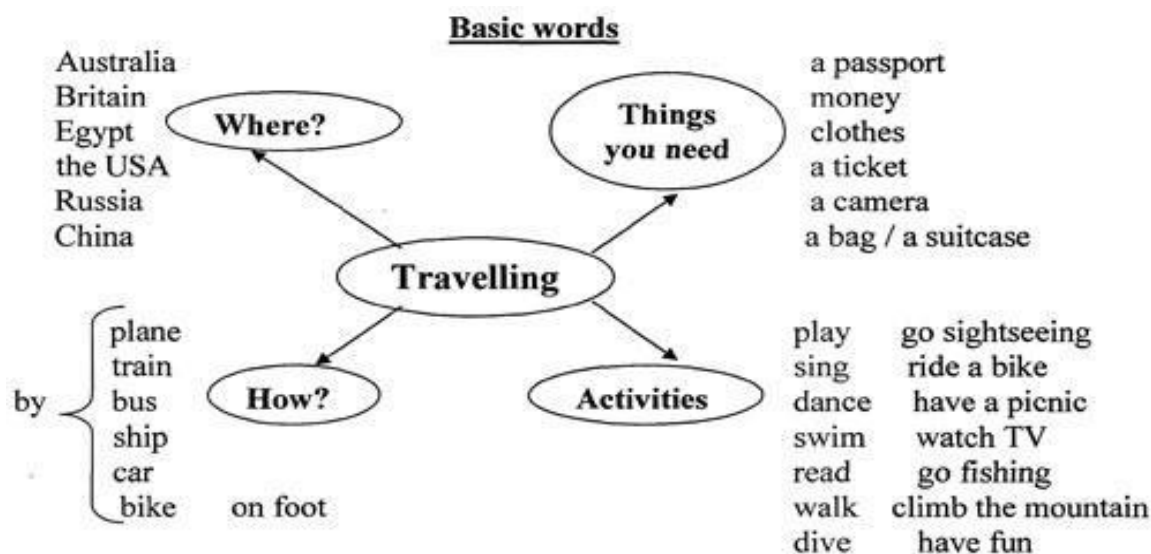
Basic words

Where?

Australia
Britain
Egypt
the USA
Russia
China

Things you need

a passport
money
clothes
a ticket
a camera
a bag / a suitcase

Travelling

How?

by
plane
train
bus
ship
car
bike

on foot

Activities

play
sing
dance
swim
read
walk
dive

go sightseeing
ride a bike
have a picnic
watch TV
go fishing
climb the mountain
have fun